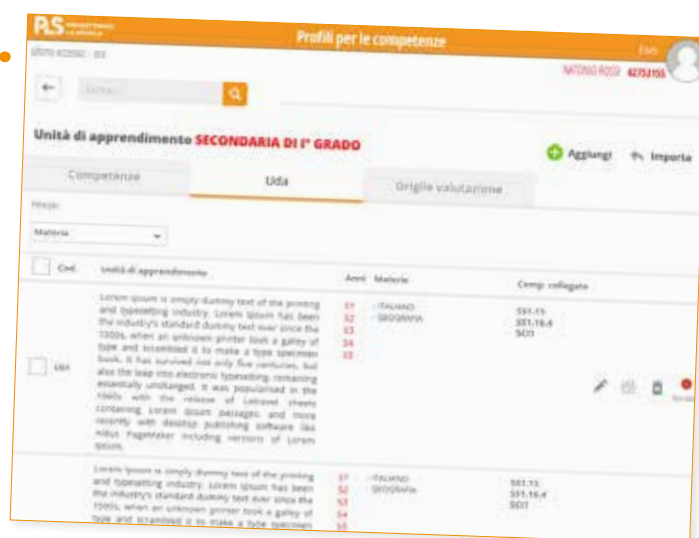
PS PROGETTIAMO LA SCUOLA

Profili per le competenze

ENG

ISTITUTO ACCESSO - 123

ANTONIO ROSSI 82753155

Cerca...

Unità di apprendimento SECONDARIA DI I° GRADO

Aggiungi

Importa

Competenze

Uda

Griglie valutazione

Filtra per:

Materia

Cod.

Unità di apprendimento

Anni

Materie

Comp. collegate

Lorem Ipsum is simply dummy text of the printing and typesetting industry. Lorem Ipsum has been the industry's standard dummy text ever since the 1500s, when an unknown printer took a galley of type and scrambled it to make a type specimen book. It has survived not only five centuries, but also the leap into electronic typesetting, remaining essentially unchanged. It was popularised in the 1960s with the release of Letraset sheets containing Lorem Ipsum passages, and more recently with desktop publishing software like Aldus PageMaker including versions of Lorem Ipsum.

UdA

S1
S2
S3
S4
S5

- ITALIANO
- GEOGRAFIA

SS1.15
SS1.16.4
SCI1

Lorem Ipsum is simply dummy text of the printing and typesetting industry. Lorem Ipsum has been the industry's standard dummy text ever since the 1500s, when an unknown printer took a galley of type and scrambled it to make a type specimen

S1
S2
S3
S4
S5

- ITALIANO
- GEOGRAFIA

SS1.15
SS1.16.4
SCI1